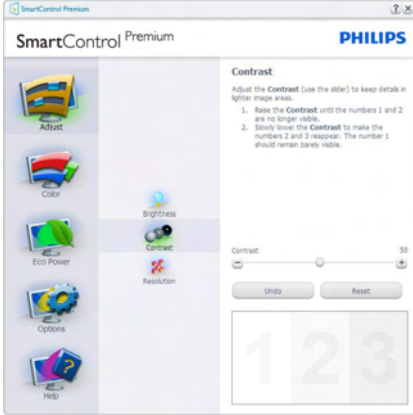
SmartControl Premium

? X

SmartControl Premium

PHILIPS

Adjust

Color

Eco Power

Options

Help

Brightness

Contrast

Resolution

Contrast

Adjust the Contrast (use the slider) to keep details in lighter image areas.

1. Raise the Contrast until the numbers 1 and 2 are no longer visible.
2. Slowly lower the Contrast to make the numbers 2 and 3 reappear. The number 1 should remain barely visible.

Contrast 50

Undo

Reset

1 2 3